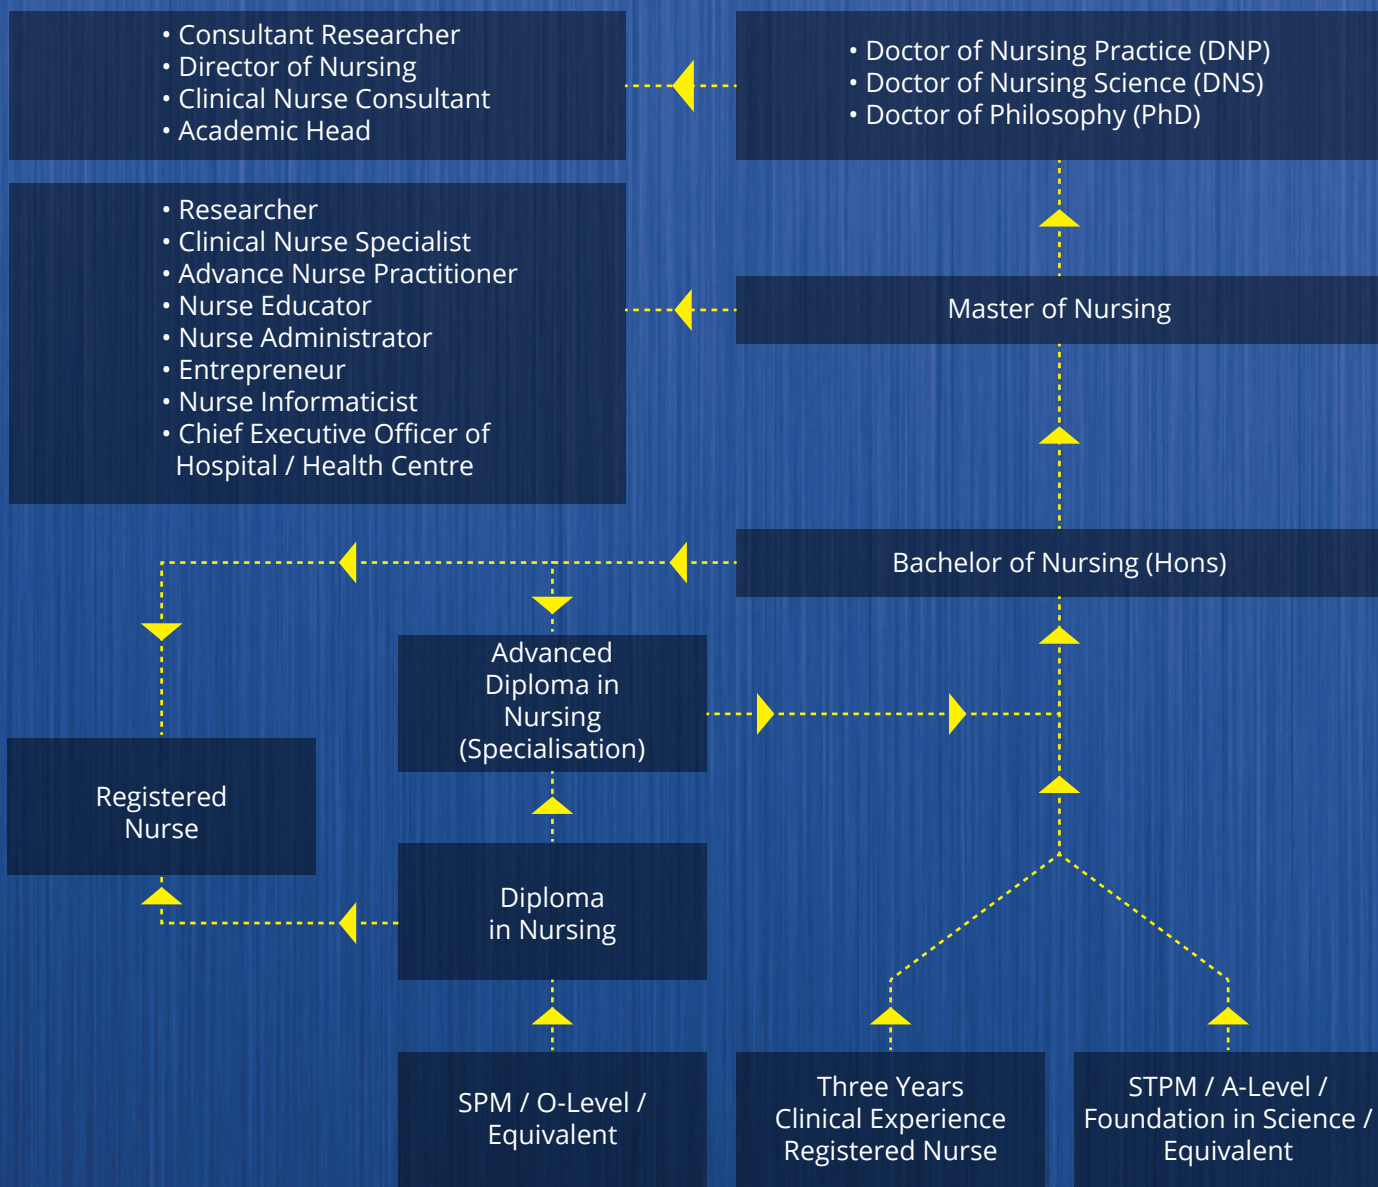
• Consultant Researcher
• Director of Nursing
• Clinical Nurse Consultant
• Academic Head

• Doctor of Nursing Practice (DNP)
• Doctor of Nursing Science (DNS)
• Doctor of Philosophy (PhD)

• Researcher
• Clinical Nurse Specialist
• Advance Nurse Practitioner
• Nurse Educator
• Nurse Administrator
• Entrepreneur
• Nurse Informaticist
• Chief Executive Officer of Hospital / Health Centre

Master of Nursing

Bachelor of Nursing (Hons)

Advanced Diploma in Nursing (Specialisation)

Registered Nurse

Diploma in Nursing

SPM / O-Level / Equivalent

Three Years Clinical Experience Registered Nurse

STPM / A-Level / Foundation in Science / Equivalent